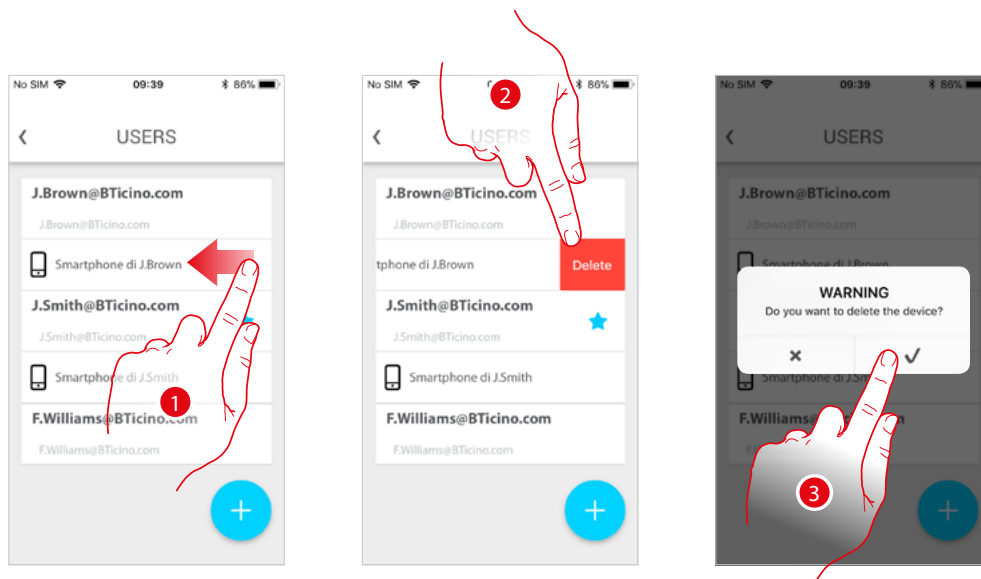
No SIM 09:39 86%

USERS

J.Brown@BTicino.com

J.Brown@BTicino.com

Smartphone di J.Brown

J.Smith@BTicino.com

J.Smith@BTicino.com

Smartphone di J.Smith

F.Williams@BTicino.com

F.Williams@BTicino.com

1

No SIM 86%

2

USERS

J.Brown@BTicino.com

J.Brown@BTicino.com

tphone di J.Brown

Delete

J.Smith@BTicino.com

J.Smith@BTicino.com

Smartphone di J.Smith

F.Williams@BTicino.com

F.Williams@BTicino.com

No SIM 09:39 86%

USERS

J.Brown@BTicino.com

Smartphone di J.Brown

WARNING

Do you want to delete the device?

×

✓

F.Williams@BTicino.com

3